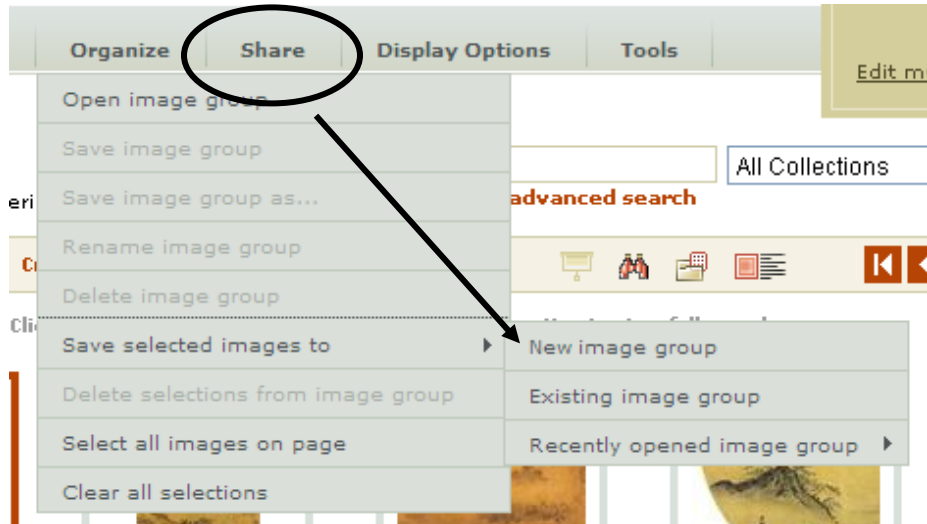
Organize Share Display Options Tools

Edit m

Open image group

Save image group

Save image group as...

Rename image group

Delete image group

Save selected images to

Delete selections from image group

Select all images on page

Clear all selections

All Collections

eri

advanced search

Cr

Cli

New image group

Existing image group

Recently opened image group